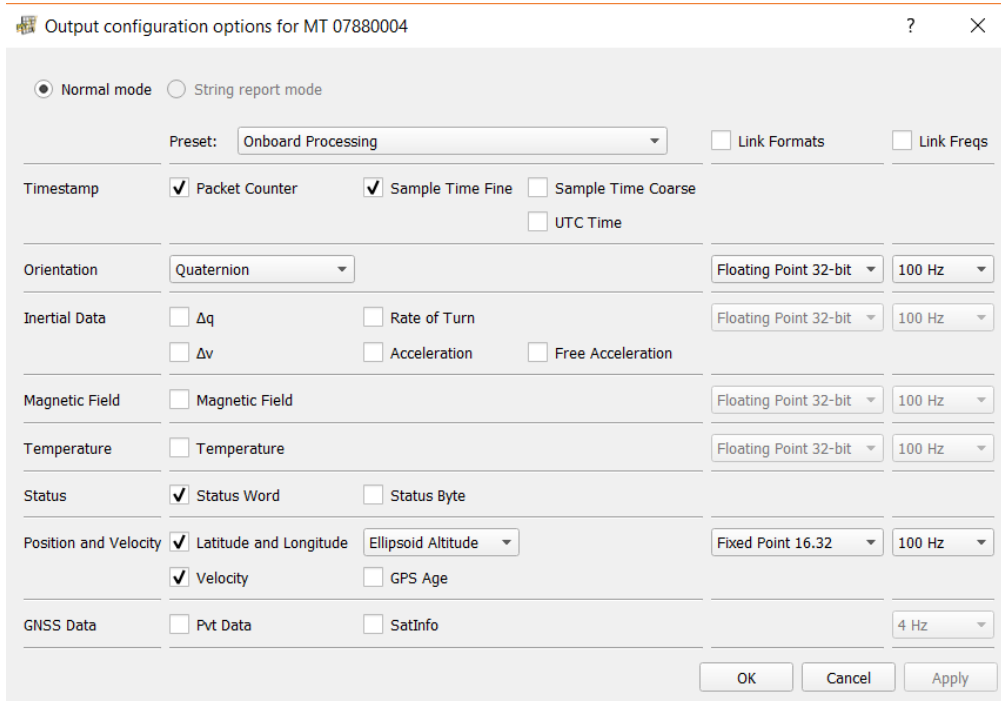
Output configuration options for MT 07880004

?

×

Normal mode

String report mode

Preset: Onboard Processing

Link Formats

Link Freqs

Timestamp

Packet Counter

Sample Time Fine

Sample Time Coarse

UTC Time

Orientation

Quaternion

Floating Point 32-bit

100 Hz

Inertial Data

Δq

Rate of Turn

Floating Point 32-bit

100 Hz

Δv

Acceleration

Free Acceleration

Magnetic Field

Magnetic Field

Floating Point 32-bit

100 Hz

Temperature

Temperature

Floating Point 32-bit

100 Hz

Status

Status Word

Status Byte

Position and Velocity

Latitude and Longitude

Ellipsoid Altitude

Fixed Point 16.32

100 Hz

Velocity

GPS Age

GNSS Data

Pvt Data

SatInfo

4 Hz

OK

Cancel

Apply